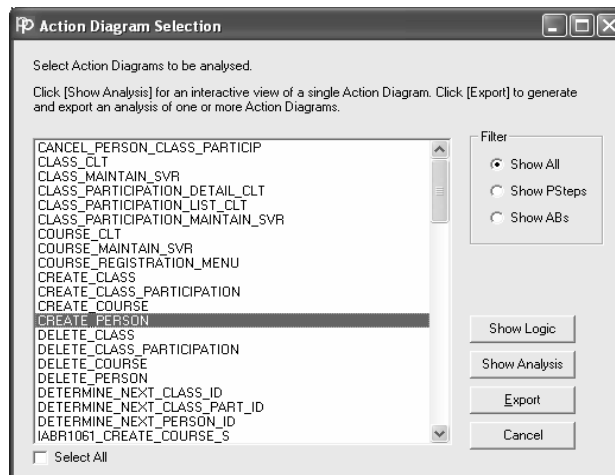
Action Diagram Selection

Select Action Diagrams to be analysed.

Click [Show Analysis] for an interactive view of a single Action Diagram. Click [Export] to generate and export an analysis of one or more Action Diagrams.

CANCEL_PERSON_CLASS_PARTICIP
CLASS_CLT
CLASS_MAINTAIN_SVR
CLASS_PARTICIPATION_DETAIL_CLT
CLASS_PARTICIPATION_LIST_CLT
CLASS_PARTICIPATION_MAINTAIN_SVR
COURSE_CLT
COURSE_MAINTAIN_SVR
COURSE_REGISTRATION_MENU
CREATE_CLASS
CREATE_CLASS_PARTICIPATION
CREATE_COURSE
CREATE_PERSON
DELETE_CLASS
DELETE_CLASS_PARTICIPATION
DELETE_COURSE
DELETE_PERSON
DETERMINE_NEXT_CLASS_ID
DETERMINE_NEXT_CLASS_PART_ID
DETERMINE_NEXT_PERSON_ID
IABR1061_CREATE_COURSE_S

Filter
Show All
Show PSteps
Show ABs

Show Logic
Show Analysis
Export
Cancel

Select All